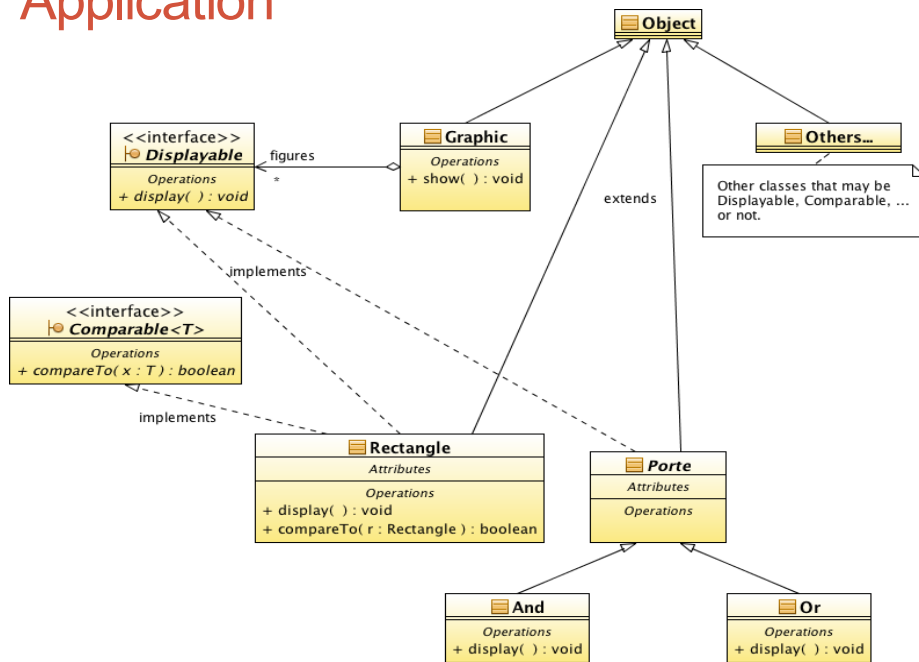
Application

Object

<<interface>>
Displayable
Operations
+ display( ) : void

figures
*

Graphic
Operations
+ show( ) : void

Others...

Other classes that may be Displayable, Comparable, ... or not.

extends

implements

<<interface>>
Comparable<T>
Operations
+ compareTo( x : T ) : boolean

implements

Rectangle
Attributes
Operations
+ display( ) : void
+ compareTo( r : Rectangle ) : boolean

Porte
Attributes
Operations

And
Operations
+ display( ) : void

Or
Operations
+ display( ) : void